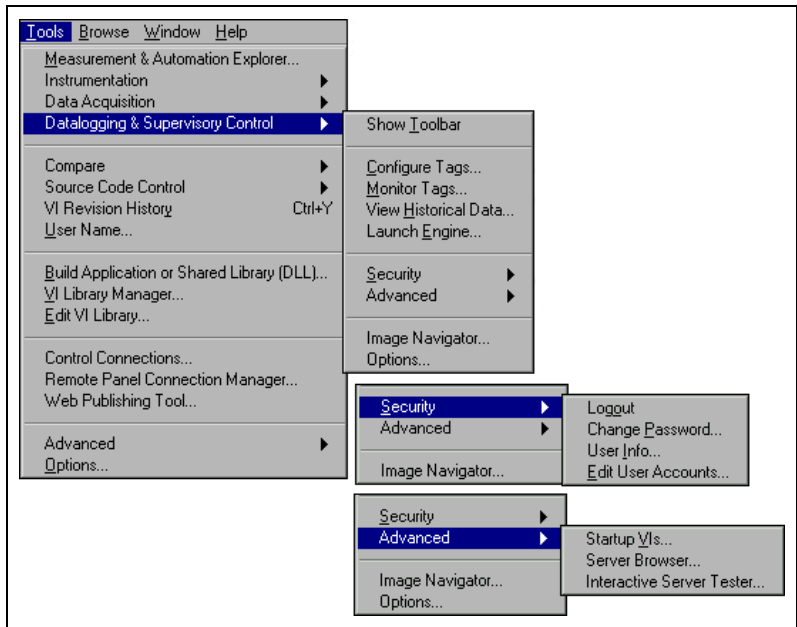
Tools Browse Window Help
Measurement & Automation Explorer...
Instrumentation
Data Acquisition
Datalogging & Supervisory Control

Compare
Source Code Control
VI Revision History Ctrl+Y
User Name...

Build Application or Shared Library (DLL)...
VI Library Manager...
Edit VI Library...

Control Connections...
Remote Panel Connection Manager...
Web Publishing Tool...

Advanced
Options...

Show Toolbar

Configure Tags...
Monitor Tags...
View Historical Data...
Launch Engine...

Security
Advanced

Image Navigator...
Options...

Security
Advanced

Image Navigator...

Logout
Change Password...
User Info...
Edit User Accounts...

Security
Advanced

Image Navigator...
Options...

Startup VIs...
Server Browser...
Interactive Server Tester...